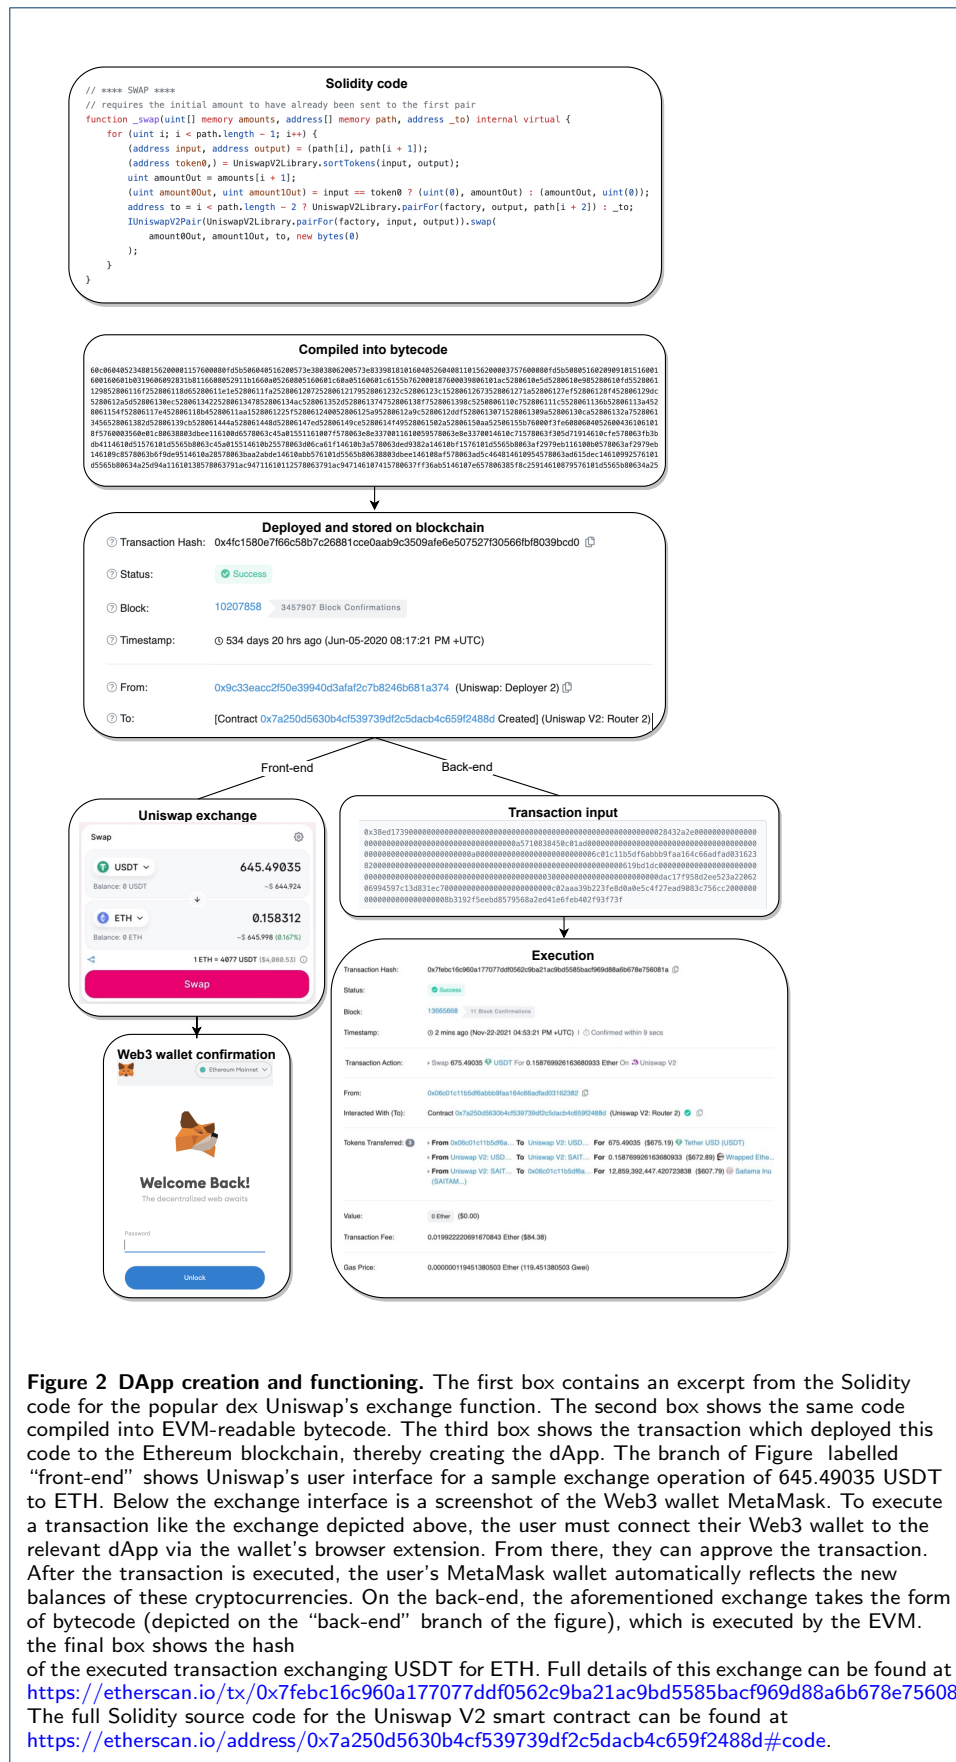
Solidity code

// **** SWAP ****
// requires the initial amount to have already been sent to the first pair
function _swap(uint[] memory amounts, address[] memory path, address _to) internal virtual {
    for (uint i; i < path.length - 1; i++) {
        (address input, address output) = (path[i], path[i + 1]);
        (address token0,) = UniswapV2Library.sortTokens(input, output);
        uint amountOut = amounts[i + 1];
        (uint amount0Out, uint amount1Out) = input == token0 ? (uint(0), amountOut) : (amountOut, uint(0));
        address to = i < path.length - 2 ? UniswapV2Library.pairFor(factory, output, path[i + 2]) : _to;
        IUniswapV2Pair(UniswapV2Library.pairFor(factory, input, output)).swap(
            amount0Out, amount1Out, to, new bytes(0)
        );
    }
}

Compiled into bytecode

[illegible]

Deployed and stored on blockchain

Transaction Hash: 0x4fc1580e7f66c58b7c26881cce0aab9c3509afe6e507527f30566fbf8039bcd0

Status: Success

Block: 10207858 3457907 Block Confirmations

Timestamp: 534 days 20 hrs ago (Jun-05-2020 08:17:21 PM +UTC)

From: 0x9c33eacc2f50e39940d3afaf2c7b8246b681a374 (Uniswap: Deployer 2)

To: [Contract 0x7a250d5630b4cf539739df2c5dacb4c659f2488d Created] (Uniswap V2: Router 2)

Front-end

Back-end

Uniswap exchange

Swap

USDT 645.49035

Balance: 0 USDT ~$ 644.924

ETH 0.158312

Balance: 0 ETH ~$ 645.998 (0.167%)

1 ETH = 4077 USDT ($4,080.53)

Swap

Transaction input

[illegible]

Execution

Transaction Hash: 0x7febc16c960a177077ddf0562c9ba21ac9bd5585bacf969d88a6b678e756081a

Status: Success

Block: 13665668 11 Block Confirmations

Timestamp: 2 mins ago (Nov-22-2021 04:53:21 PM +UTC) | Confirmed within 9 secs

Transaction Action: Swap 675.49035 USDT For 0.158769926163680933 Ether On Uniswap V2

From: 0x06c01c11b5df6abbb9faa164c66adfad03162382

Interacted With (To): Contract 0x7a250d5630b4cf539739df2c5dacb4c659f2488d (Uniswap V2: Router 2)

Tokens Transferred: From 0x06c01c11b5df6a... To Uniswap V2: USD... For 675.49035 ($675.19) Tether USD (USDT)
From Uniswap V2: USD... To Uniswap V2: SAIT... For 0.158769926163680933 ($672.89) Wrapped Ethe...
From Uniswap V2: SAIT... To 0x06c01c11b5df6a... For 12,859,392,447.420723838 ($607.79) Saitama Inu (SAITAM...)

Value: 0 Ether ($0.00)

Transaction Fee: 0.019922220691670843 Ether ($84.38)

Gas Price: 0.000000119451380503 Ether (119.451380503 Gwei)

Web3 wallet confirmation

Ethereum Mainnet

Welcome Back!

The decentralized web awaits

Password

Unlock

Figure 2 DApp creation and functioning. The first box contains an excerpt from the Solidity code for the popular dex Uniswap's exchange function. The second box shows the same code compiled into EVM-readable bytecode. The third box shows the transaction which deployed this code to the Ethereum blockchain, thereby creating the dApp. The branch of Figure labelled "front-end" shows Uniswap's user interface for a sample exchange operation of 645.49035 USDT to ETH. Below the exchange interface is a screenshot of the Web3 wallet MetaMask. To execute a transaction like the exchange depicted above, the user must connect their Web3 wallet to the relevant dApp via the wallet's browser extension. From there, they can approve the transaction. After the transaction is executed, the user's MetaMask wallet automatically reflects the new balances of these cryptocurrencies. On the back-end, the aforementioned exchange takes the form of bytecode (depicted on the "back-end" branch of the figure), which is executed by the EVM. the final box shows the hash
of the executed transaction exchanging USDT for ETH. Full details of this exchange can be found at https://etherscan.io/tx/0x7febc16c960a177077ddf0562c9ba21ac9bd5585bacf969d88a6b678e75608
The full Solidity source code for the Uniswap V2 smart contract can be found at https://etherscan.io/address/0x7a250d5630b4cf539739df2c5dacb4c659f2488d#code.